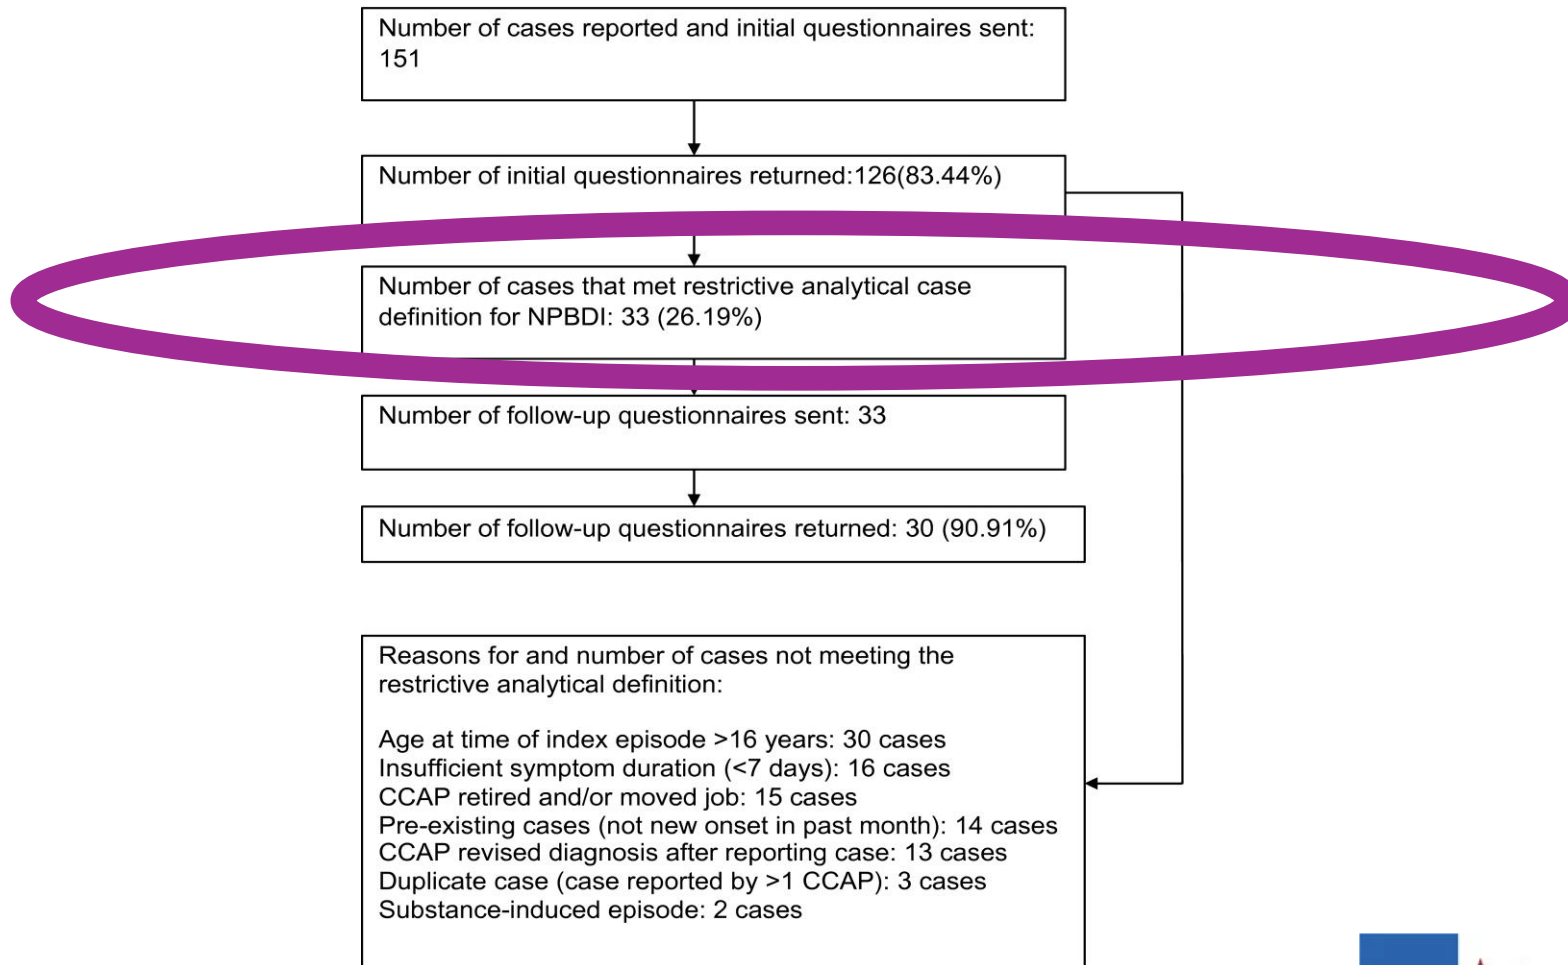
Number of cases reported and initial questionnaires sent: 151

Number of initial questionnaires returned:126(83.44%)

Number of cases that met restrictive analytical case definition for NPBDI: 33 (26.19%)

Number of follow-up questionnaires sent: 33

Number of follow-up questionnaires returned: 30 (90.91%)

Reasons for and number of cases not meeting the restrictive analytical definition:

Age at time of index episode >16 years: 30 cases
Insufficient symptom duration (<7 days): 16 cases
CCAP retired and/or moved job: 15 cases
Pre-existing cases (not new onset in past month): 14 cases
CCAP revised diagnosis after reporting case: 13 cases
Duplicate case (case reported by >1 CCAP): 3 cases
Substance-induced episode: 2 cases